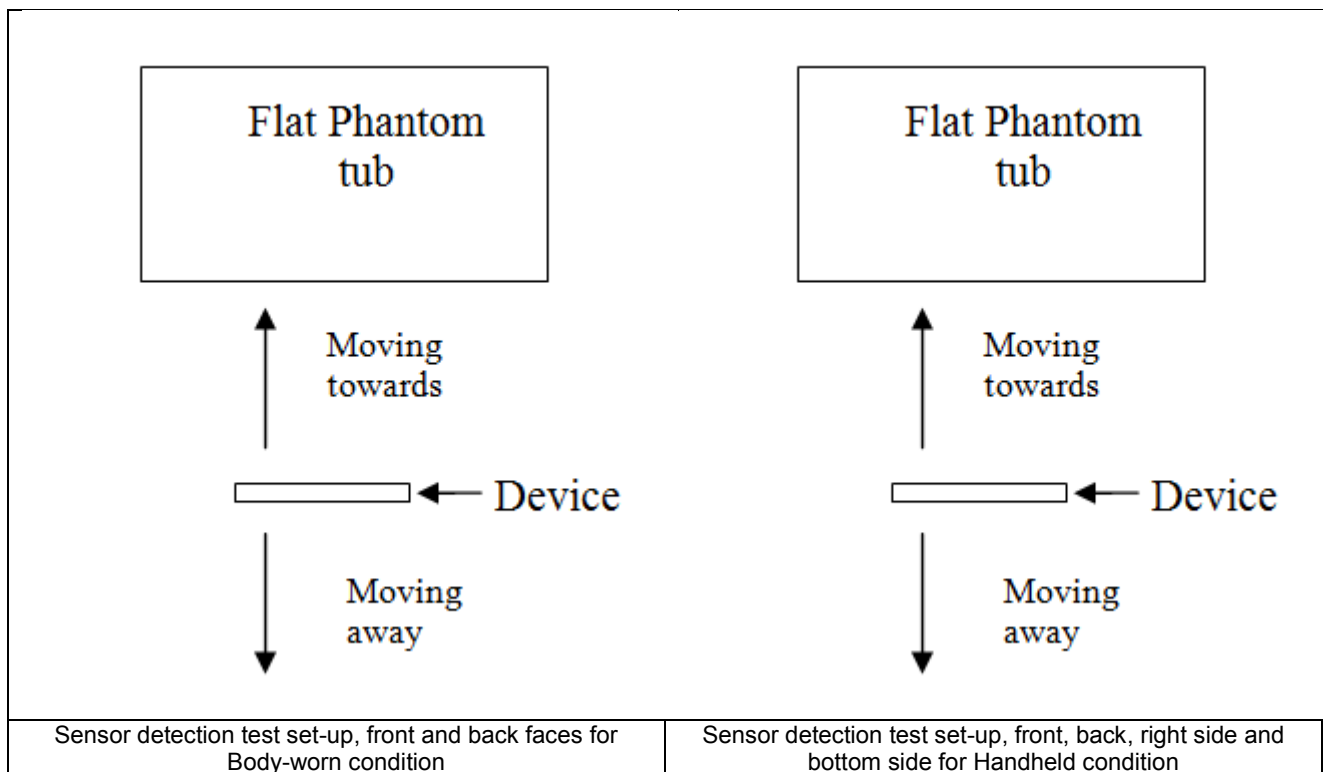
Flat Phantom tub

Moving towards

Device

Moving away

Flat Phantom tub

Moving towards

Device

Moving away

| Sensor detection test set-up, front and back faces for Body-worn condition | Sensor detection test set-up, front, back, right side and bottom side for Handheld condition |
|---|---|